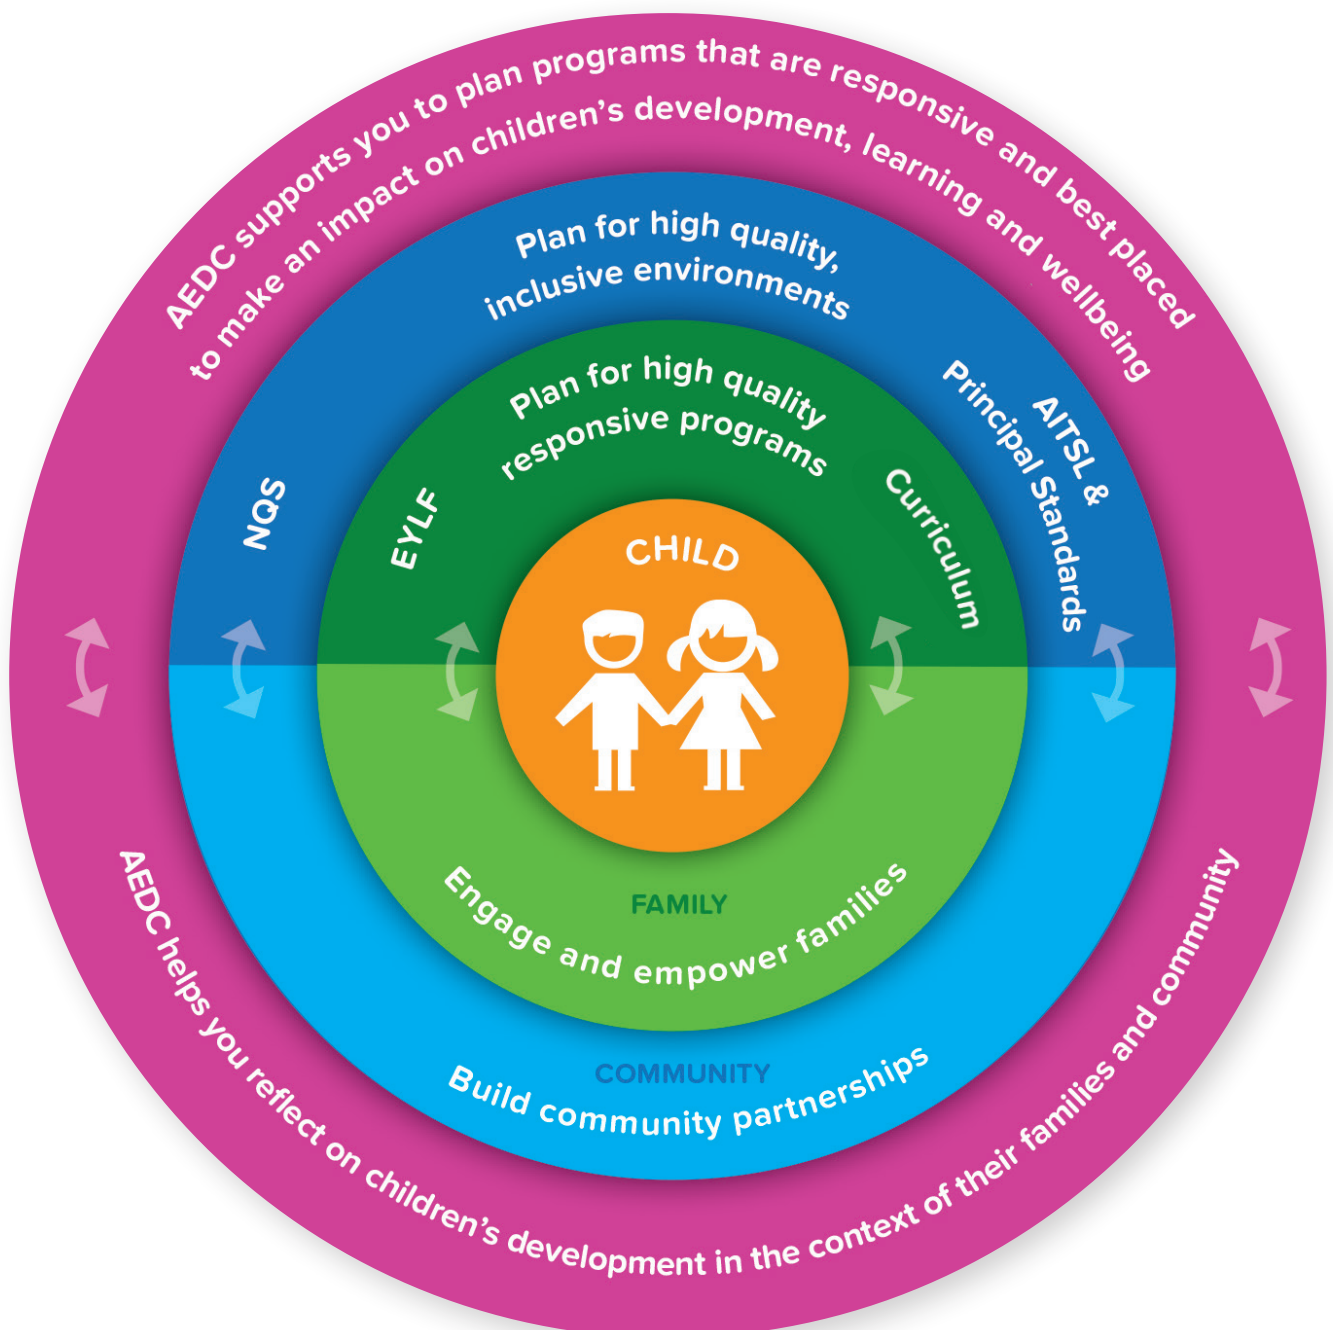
AEDC supports you to plan programs that are responsive and best placed to make an impact on children's development, learning and wellbeing

Plan for high quality, inclusive environments

NQS

AITSL & Principal Standards

Plan for high quality responsive programs

EYLF

Curriculum

CHILD

FAMILY

Engage and empower families

COMMUNITY

Build community partnerships

AEDC helps you reflect on children's development in the context of their families and community